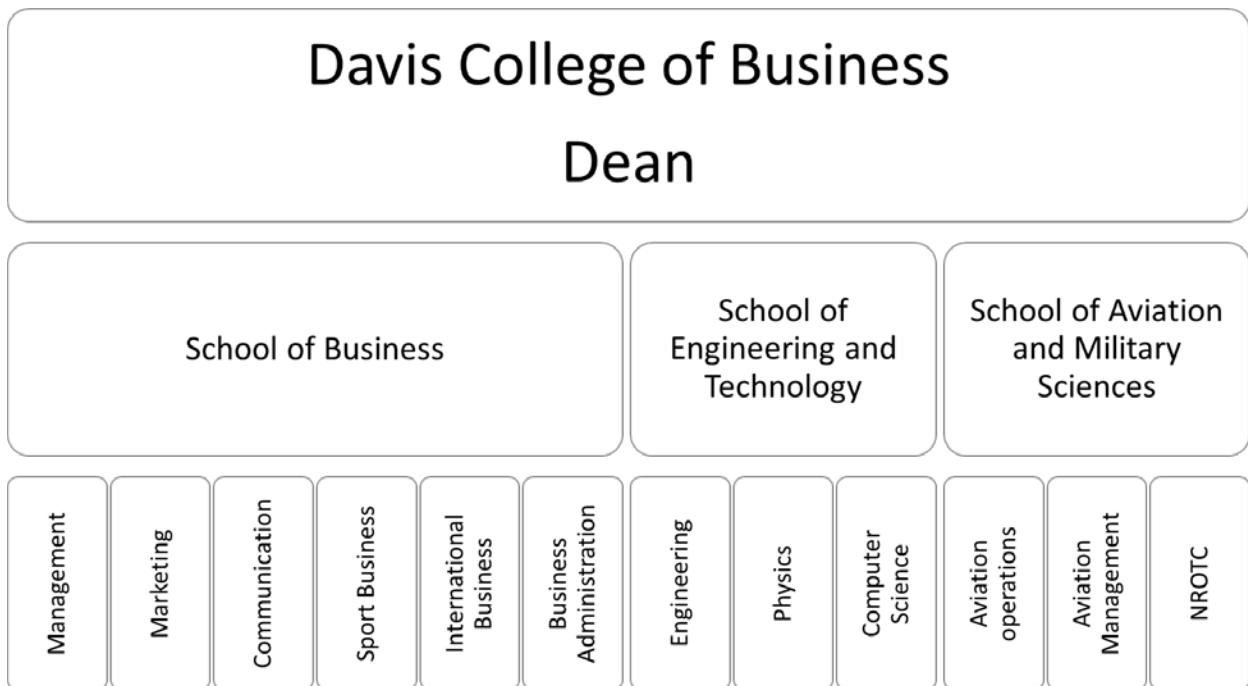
Davis College of Business

Dean

School of Business

School of Engineering and Technology

School of Aviation and Military Sciences

Management

Marketing

Communication

Sport Business

International Business

Business Administration

Engineering

Physics

Computer Science

Aviation operations

Aviation Management

NROTC